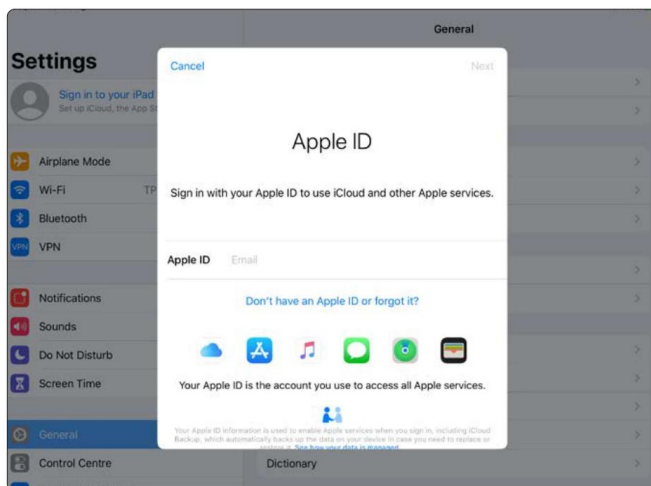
Settings

Sign in to your iPad
Set up iCloud, the App St

Airplane Mode
Wi-Fi TP
Bluetooth
VPN

Notifications
Sounds
Do Not Disturb
Screen Time

General
Control Centre

General

Dictionary

Cancel
Next

Apple ID

Sign in with your Apple ID to use iCloud and other Apple services.

Apple ID Email

Don't have an Apple ID or forgot it?

Your Apple ID is the account you use to access all Apple services.

Your Apple ID information is used to enable Apple services when you sign in, including iCloud Backup, which automatically backs up the data on your device in case you need to replace or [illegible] See how your data is managed...